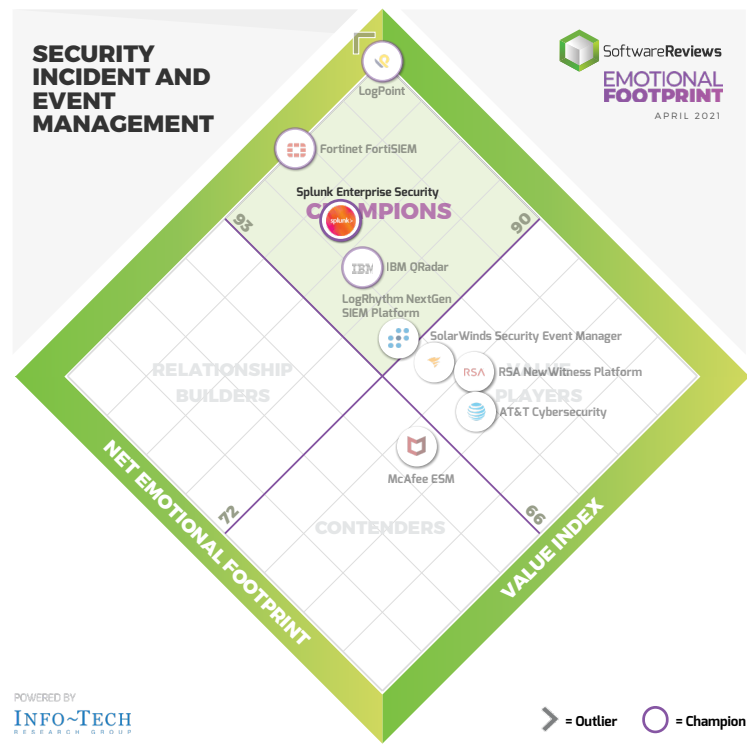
SECURITY INCIDENT AND EVENT MANAGEMENT

SoftwareReviews
EMOTIONAL FOOTPRINT
APRIL 2021

LogPoint
Fortinet FortiSIEM
Splunk Enterprise Security
CHAMPIONS
splunk>
93
90
IBM
IBM QRadar
LogRhythm NextGen SIEM Platform
SolarWinds Security Event Manager
RSA
RSA NetWitness Platform
AT&T Cybersecurity
RELATIONSHIP BUILDERS
VALUE PLAYERS
McAfee ESM
72
66
CONTENDERS
NET EMOTIONAL FOOTPRINT
VALUE INDEX

POWERED BY
INFO~TECH
RESEARCH GROUP

= Outlier
= Champion